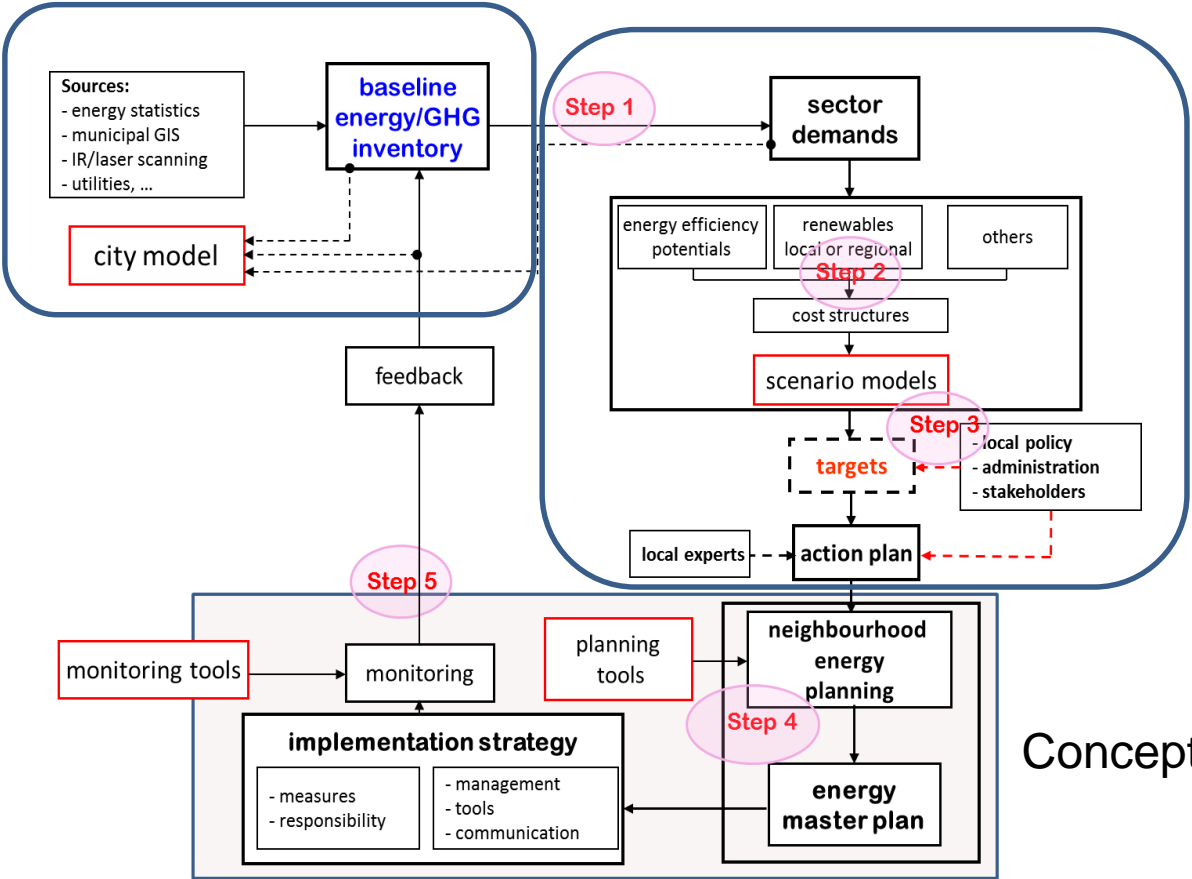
Sources:
- energy statistics
- municipal GIS
- IR/laser scanning
- utilities, …

baseline energy/GHG inventory

city model

Step 1

sector demands

energy efficiency potentials

renewables local or regional

others

Step 2

cost structures

scenario models

Step 3

targets

- local policy
- administration
- stakeholders

local experts

action plan

feedback

Step 5

monitoring tools

monitoring

planning tools

neighbourhood energy planning

Step 4

implementation strategy

- measures
- responsibility

- management
- tools
- communication

energy master plan

Concept